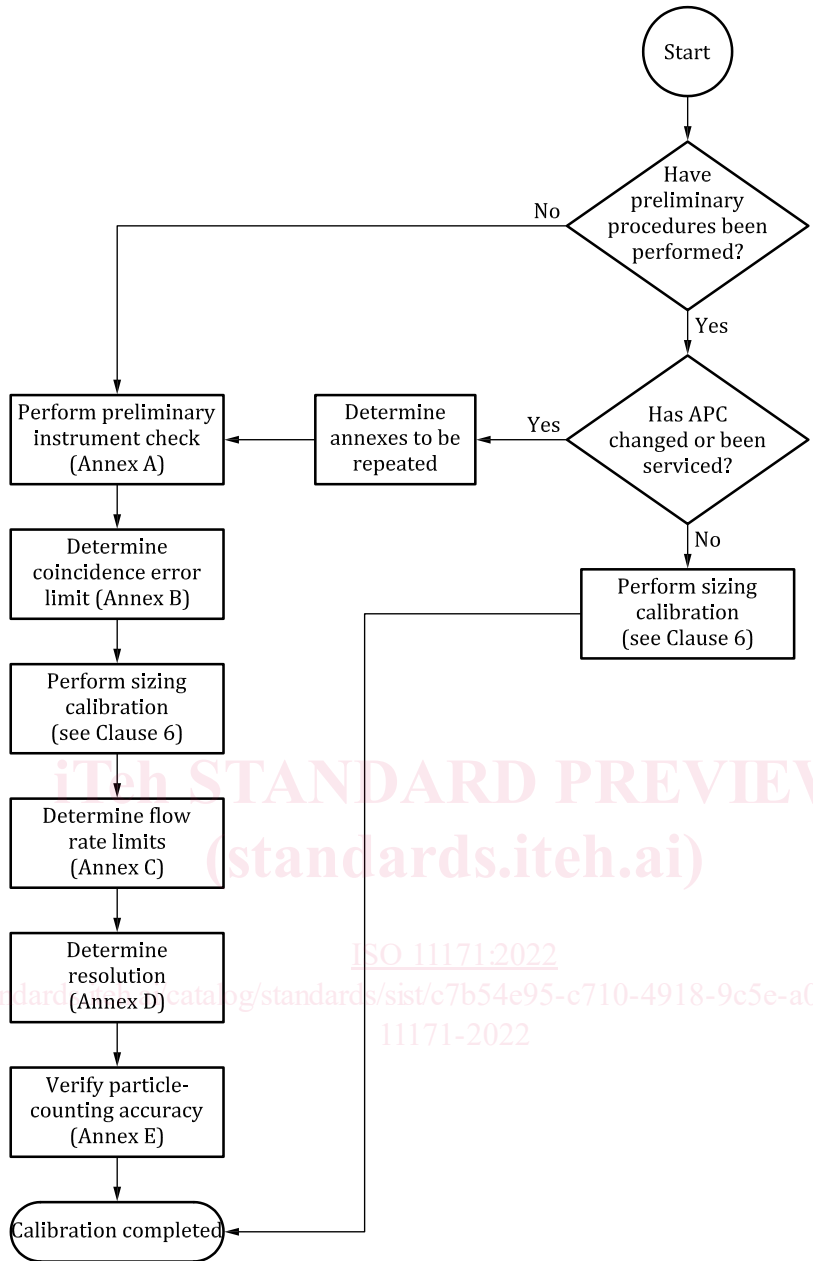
Start

Have preliminary procedures been performed?

No

Yes

Perform preliminary instrument check (Annex A)

Determine annexes to be repeated

Yes

Has APC changed or been serviced?

No

Determine coincidence error limit (Annex B)

Perform sizing calibration (see Clause 6)

Perform sizing calibration (see Clause 6)

iTeh STANDARD PREVIEW
(standards.iteh.ai)

Determine flow rate limits (Annex C)

ISO 11171:2022
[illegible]dards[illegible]catalog/standards/sist/c7b54e95-c710-4918-9c5e-a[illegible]
11171-2022

Determine resolution (Annex D)

Verify particle-counting accuracy (Annex E)

Calibration completed